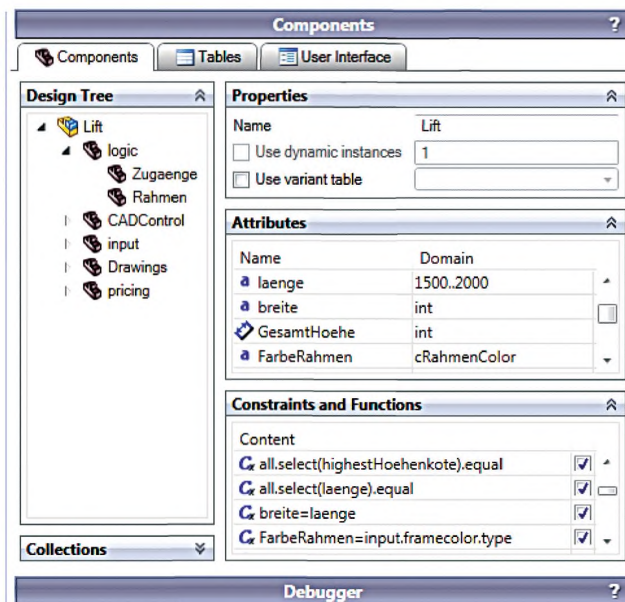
Components ?

Components | Tables | User Interface

Design Tree

Lift
logic
Zugaenge
Rahmen
CADControl
input
Drawings
pricing

Collections

Properties

| Name | Lift |
|---|---|
| Use dynamic instances | 1 |
| Use variant table | |

Attributes

| Name | Domain |
|---|---|
| laenge | 1500..2000 |
| breite | int |
| GesamtHoehe | int |
| FarbeRahmen | cRahmenColor |

Constraints and Functions

Content
all.select(highestHoehenkote).equal
all.select(laenge).equal
breite=laenge
FarbeRahmen=input.framecolor.type

Debugger ?